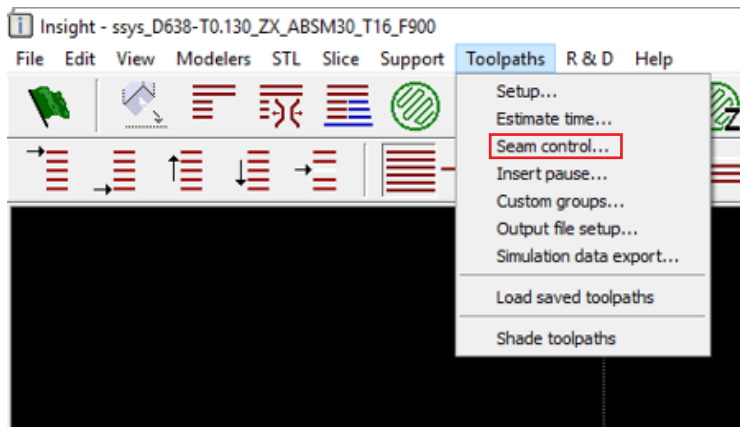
Insight - ssys_D638-T0.130_ZX_ABSM30_T16_F900

File Edit View Modelers STL Slice Support Toolpaths R & D Help

Setup...
Estimate time...
Seam control...
Insert pause...
Custom groups...
Output file setup...
Simulation data export...
Load saved toolpaths
Shade toolpaths